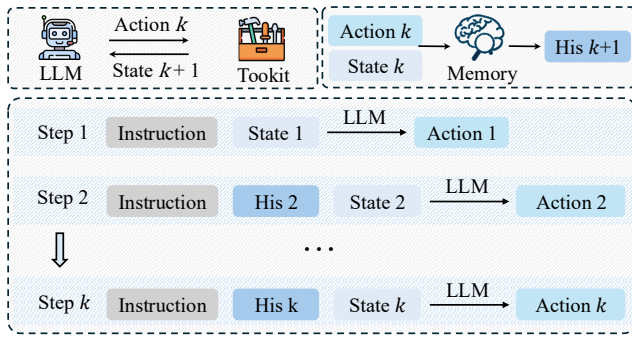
LLM

Action $k$

State $k+1$

Tookit

Action $k$

State $k$

Memory

His $k$+1

Step 1 Instruction State 1 LLM Action 1

Step 2 Instruction His 2 State 2 LLM Action 2

...

Step $k$ Instruction His k State $k$ LLM Action $k$